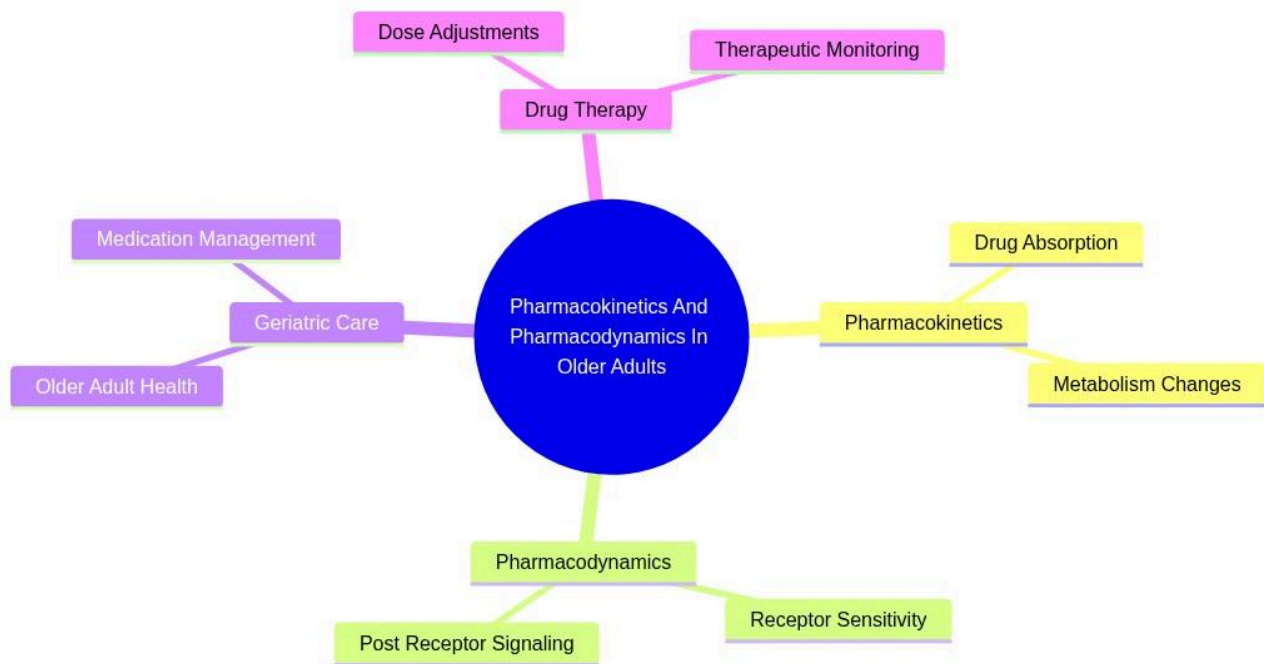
Dose Adjustments

Therapeutic Monitoring

Drug Therapy

Medication Management

Geriatric Care

Older Adult Health

Pharmacokinetics And Pharmacodynamics In Older Adults

Drug Absorption

Pharmacokinetics

Metabolism Changes

Pharmacodynamics

Post Receptor Signaling

Receptor Sensitivity